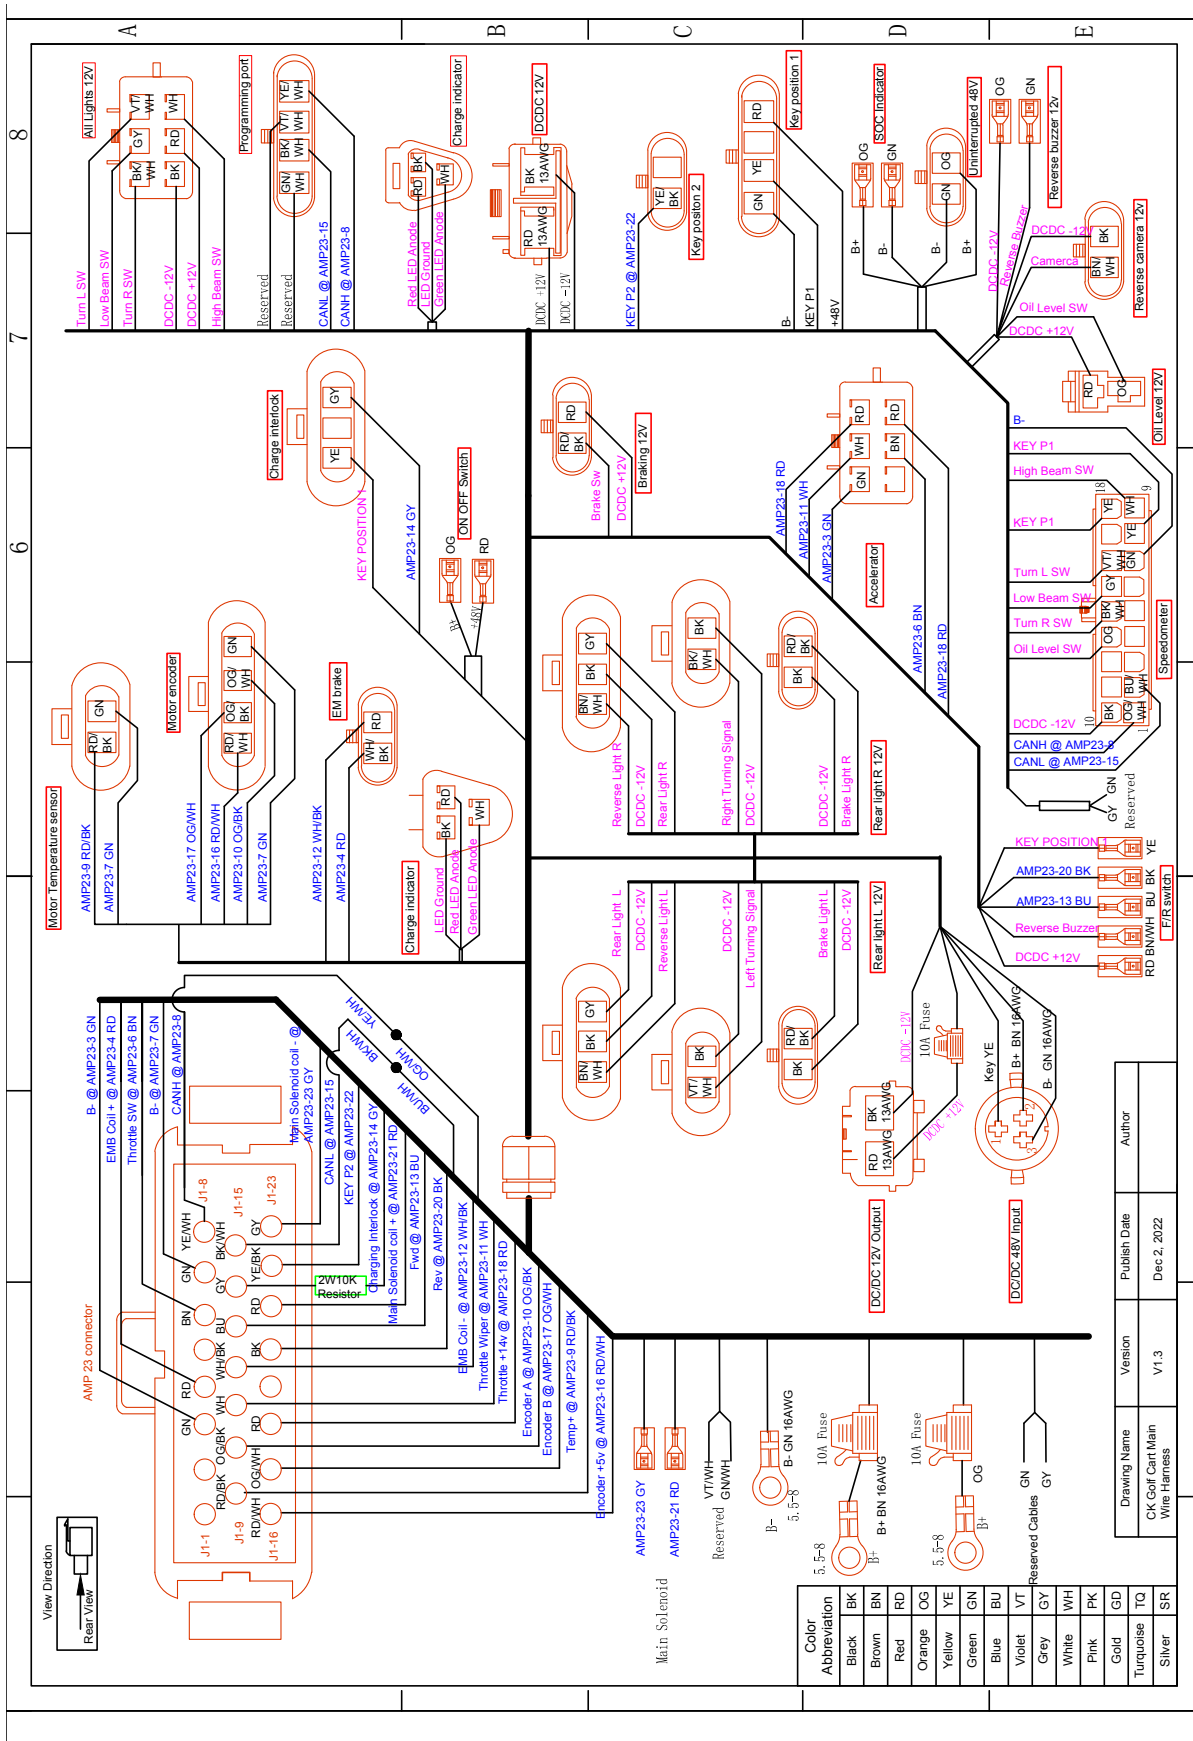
A B C D E
8 7 6

All Lights 12V
VT/WH GY BK/WH
WH RD BK
Turn L SW
Low Beam SW
Turn R SW
DCDC -12V
DCDC +12V
High Beam SW
Programming port
YE/WH VT/WH BK/WH GN/WH
Reserved
Reserved
CANL @ AMP23-15
CANH @ AMP23-8
Charge indicator
RD BK WH
Red LED Anode
LED Ground
Green LED Anode
DCDC 12V
BK 13AWG
RD 13AWG
DCDC +12V
DCDC -12V
YE BK
Key position 2
KEY P2 @ AMP23-22
Key position 1
RD YE GN
B-
KEY P1
+48V
SOC Indicator
OG GN
B+ B- B- B+
Uninterrupted 48V
OG GN
OG GN
Reverse buzzer 12v
DCDC -12V
Reverse Buzzer
DCDC -12V
Camera
BK BN/WH
Reverse camera 12v
Oil Level SW
DCDC +12V
RD OG
Oil Level 12V
B-
KEY P1
High Beam SW
KEY P1
Turn L SW
Low Beam SW
Turn R SW
Oil Level SW
DCDC -12V
CANH @ AMP23-8
CANL @ AMP23-15
Speedometer
18 9 10 1
YE WH YE GN VT/WH GY BK/WH OG BU/WH BK OG/WH
GN GY
Reserved
Charge interlock
GY YE
KEY POSITION 1
AMP23-14 GY
ON OFF Switch
OG RD
+48V
RD RD/BK
Brake Sw
DCDC +12V
Braking 12V
RD RD WH BN GN
AMP23-18 RD
AMP23-11 WH
AMP23-3 GN
Accelerator
AMP23-6 BN
AMP23-18 RD
GY BK BN/WH
Reverse Light R
DCDC -12V
Rear Light R
BK BK/WH
Right Turning Signal
DCDC -12V
RD/BK BK
DCDC -12V
Brake Light R
Rear light R 12V
KEY POSITION 1
AMP23-20 BK
AMP23-13 BU
Reverse Buzzer
DCDC +12V
YE BK BU BN/WH RD
F/R switch
GN RD/BK
Motor Temperature sensor
AMP23-9 RD/BK
AMP23-7 GN
Motor encoder
GN OG/WH OG/BK RD/WH
AMP23-17 OG/WH
AMP23-16 RD/WH
AMP23-10 OG/BK
AMP23-7 GN
EM brake
RD WH/BK
AMP23-12 WH/BK
AMP23-4 RD
Charge indicator
RD BK WH
LED Ground
Red LED Anode
Green LED Anode
Rear Light L
DCDC -12V
Reverse Light L
GY BK BN/WH
DCDC -12V
Left Turning Signal
BK VT/WH
Brake Light L
DCDC -12V
RD/BK BK
Rear light L 12V
DCDC -12V
10A Fuse
Key YE
B+ BN 16AWG
B- GN 16AWG
DCDC +12V
BK 13AWG
RD 13AWG
DC/DC 12V Output
DC/DC 48V Input
B- @ AMP23-3 GN
EMB Coil + @ AMP23-4 RD
Throttle SW @ AMP23-6 BN
B- @ AMP23-7 GN
CANH @ AMP23-8
YE/WH
BK/WH
OG/WH
BU/WH
Main Solenoid coil - @ AMP23-23 GY
CANL @ AMP23-15
KEY P2 @ AMP23-22
Charging Interlock @ AMP23-14 GY
Main Solenoid coil + @ AMP23-21 RD
Fwd @ AMP23-13 BU
Rev @ AMP23-20 BK
EMB Coil - @ AMP23-12 WH/BK
Throttle Wiper @ AMP23-11 WH
Throttle +14v @ AMP23-18 RD
Encoder A @ AMP23-10 OG/BK
Encoder B @ AMP23-17 OG/WH
Temp+ @ AMP23-9 RD/BK
Encoder +5v @ AMP23-16 RD/WH
2W10K Resistor
J1-8 J1-15 J1-23
YE/WH BK/WH GY
GN GY YE/BK
BN BU RD
WH/BK BK
RD
GN WH RD
OG/BK OG/WH
RD/BK RD/WH
J1-1 J1-9 J1-16
AMP 23 connector
View Direction
Rear View
AMP23-23 GY
AMP23-21 RD
Main Solenoid
VT/WH
GN/WH
Reserved
B- GN 16AWG
10A Fuse
5.5-8
B-
B+ BN 16AWG
5.5-8
B+
10A Fuse
OG
5.5-8
B+
GN GY
Reserved Cables

| Color Abbreviation | |
|---|---|
| Black | BK |
| Brown | BN |
| Red | RD |
| Orange | OG |
| Yellow | YE |
| Green | GN |
| Blue | BU |
| Violet | VT |
| Grey | GY |
| White | WH |
| Pink | PK |
| Gold | GD |
| Turquoise | TQ |
| Silver | SR |

| Drawing Name | Version | Publish Date | Author |
|---|---|---|---|
| CK Golf Cart Main Wire Harness | V1.3 | Dec 2, 2022 | |